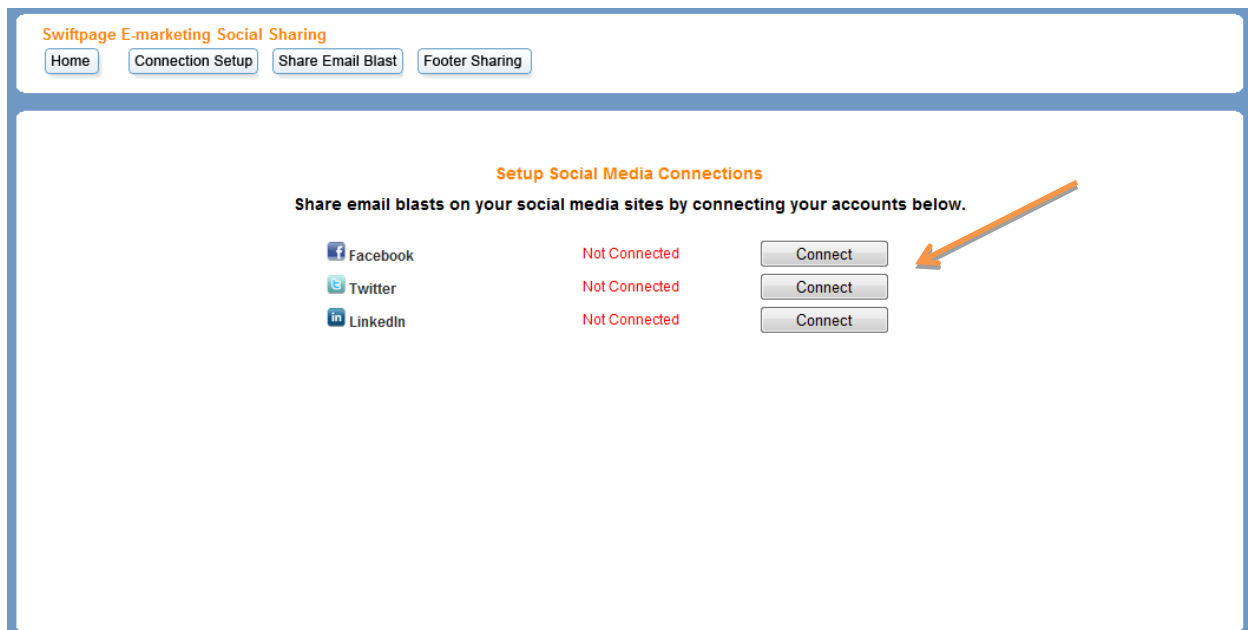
Swiftpage E-marketing Social Sharing
Home Connection Setup Share Email Blast Footer Sharing

Setup Social Media Connections
Share email blasts on your social media sites by connecting your accounts below.

| | | |
|---|---|---|
| Facebook | Not Connected | Connect |
| Twitter | Not Connected | Connect |
| LinkedIn | Not Connected | Connect |